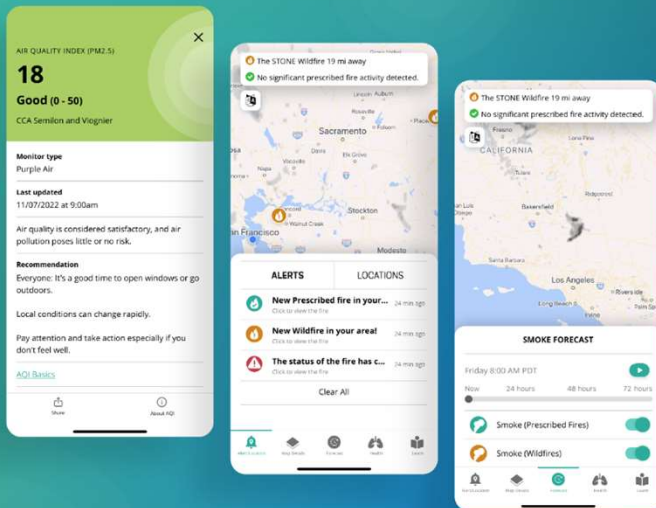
AIR QUALITY INDEX (PM2.5)

18

Good (0 - 50)

CCA Semilon and Viognier

Monitor type

Purple Air

Last updated

11/07/2022 at 9:00am

Air quality is considered satisfactory, and air pollution poses little or no risk.

Recommendation

Everyone: It's a good time to open windows or go outdoors.

Local conditions can change rapidly.

Pay attention and take action especially if you don't feel well.

AQI Basics

Share

About AQI

The STONE Wildfire 19 mi away

No significant prescribed fire activity detected.

Sacramento

Stockton

Walnut Creek

an Francisco

Modesto

ALERTS

LOCATIONS

New Prescribed fire in your...

Click to view the fire

24 min ago

New Wildfire in your area!

Click to view the fire

24 min ago

The status of the fire has c...

Click to view the fire

24 min ago

Clear All

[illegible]

Map Details

Forecast

Health

Learn

The STONE Wildfire 19 mi away

No significant prescribed fire activity detected.

CALIFORNIA

Riverside

Long Beach

SMOKE FORECAST

Friday 8:00 AM PDT

Now

24 hours

48 hours

72 hours

Smoke (Prescribed Fires)

Smoke (Wildfires)

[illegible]

Map Details

Forecast

Health

Learn